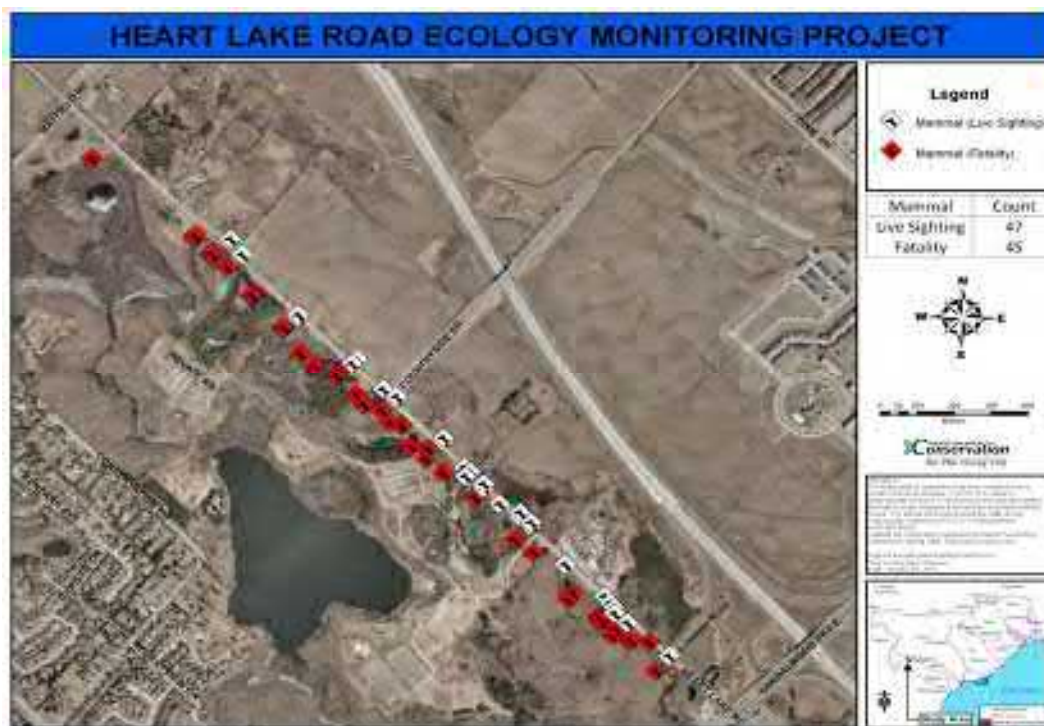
HEART LAKE ROAD ECOLOGY MONITORING PROJECT

Legend
Mammal (Live Sighting)
Mammal (Fatality)

| Mammal | Count |
|---|---|
| Live Sighting | 47 |
| Fatality | 45 |

N
W E
S

Conservation
for The Living City

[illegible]